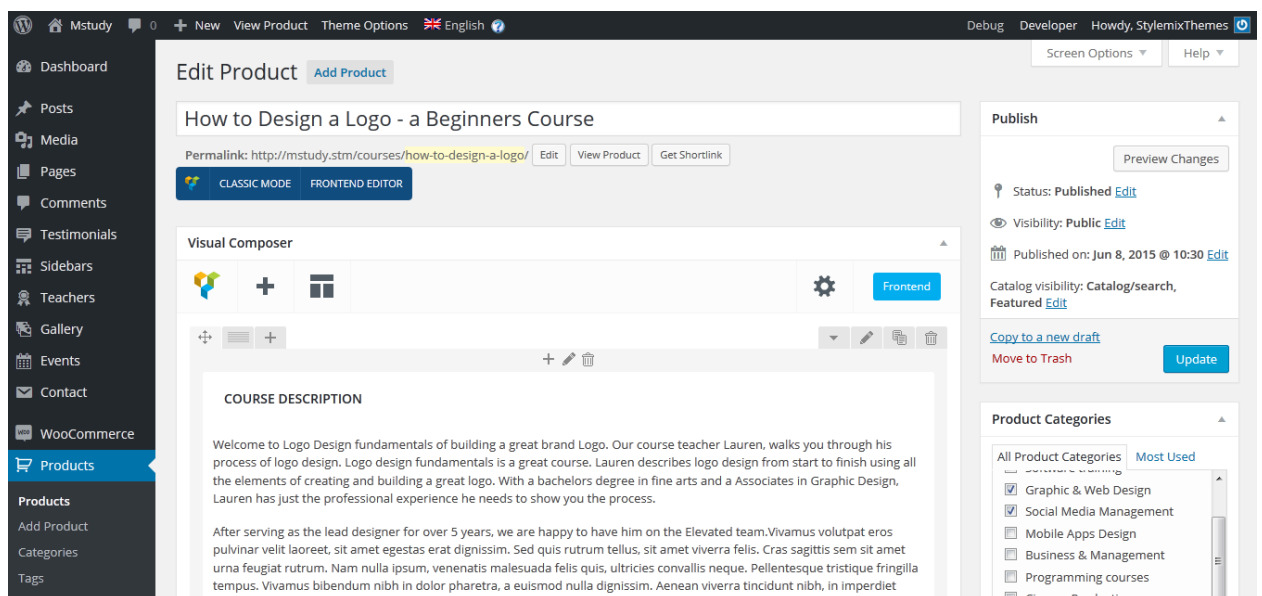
Mstudy 0 New View Product Theme Options English Debug Developer Howdy, StylemixThemes

Screen Options ▼ Help ▼

Dashboard
Posts
Media
Pages
Comments
Testimonials
Sidebars
Teachers
Gallery
Events
Contact
WooCommerce
Products
Products
Add Product
Categories
Tags

Edit Product Add Product

How to Design a Logo - a Beginners Course

Permalink: http://mstudy.stm/courses/how-to-design-a-logo/ Edit View Product Get Shortlink

CLASSIC MODE FRONTEND EDITOR

Visual Composer

Frontend

COURSE DESCRIPTION

Welcome to Logo Design fundamentals of building a great brand Logo. Our course teacher Lauren, walks you through his process of logo design. Logo design fundamentals is a great course. Lauren describes logo design from start to finish using all the elements of creating and building a great logo. With a bachelors degree in fine arts and a Associates in Graphic Design, Lauren has just the professional experience he needs to show you the process.

After serving as the lead designer for over 5 years, we are happy to have him on the Elevated team.Vivamus volutpat eros pulvinar velit laoreet, sit amet egestas erat dignissim. Sed quis rutrum tellus, sit amet viverra felis. Cras sagittis sem sit amet urna feugiat rutrum. Nam nulla ipsum, venenatis malesuada felis quis, ultricies convallis neque. Pellentesque tristique fringilla tempus. Vivamus bibendum nibh in dolor pharetra, a euismod nulla dignissim. Aenean viverra tincidunt nibh, in imperdiet

Publish

Preview Changes

Status: Published Edit

Visibility: Public Edit

Published on: Jun 8, 2015 @ 10:30 Edit

Catalog visibility: Catalog/search, Featured Edit

Copy to a new draft
Move to Trash
Update

Product Categories

All Product Categories Most Used

Software training
Graphic & Web Design
Social Media Management
Mobile Apps Design
Business & Management
Programming courses